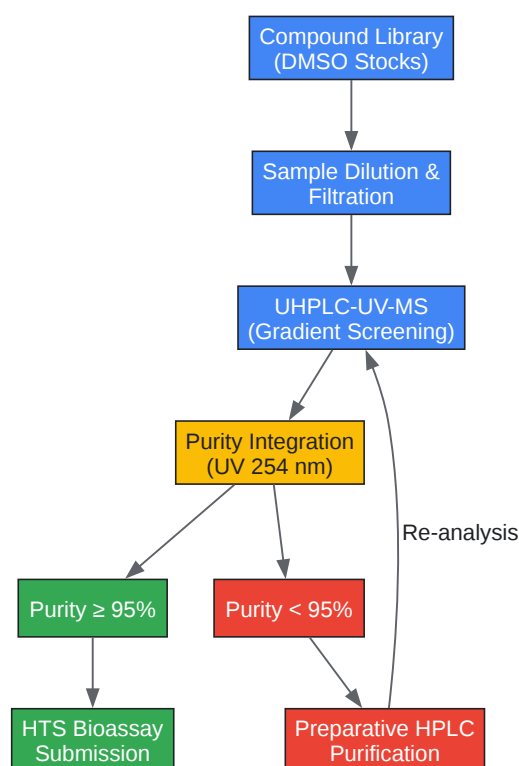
Compound Library (DMSO Stocks)

Sample Dilution & Filtration

UHPLC-UV-MS (Gradient Screening)

Purity Integration (UV 254 nm)

Re-analysis

Purity ≥ 95%

Purity < 95%

HTS Bioassay Submission

Preparative HPLC Purification